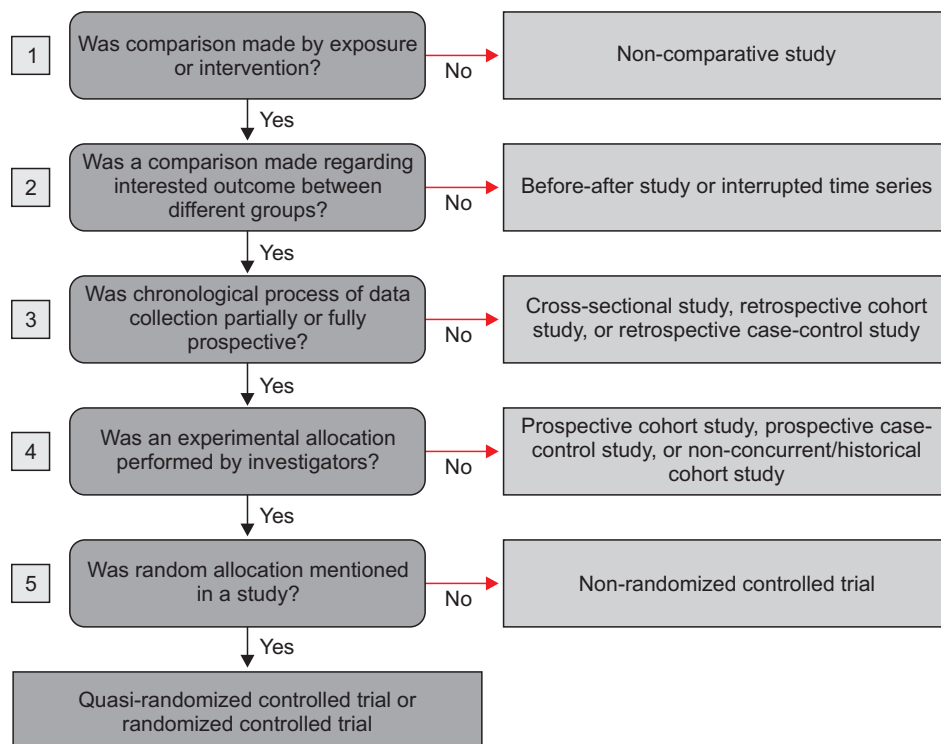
1

Was comparison made by exposure or intervention?

No

Non-comparative study

Yes

2

Was a comparison made regarding interested outcome between different groups?

No

Before-after study or interrupted time series

Yes

3

Was chronological process of data collection partially or fully prospective?

No

Cross-sectional study, retrospective cohort study, or retrospective case-control study

Yes

4

Was an experimental allocation performed by investigators?

No

Prospective cohort study, prospective case-control study, or non-concurrent/historical cohort study

Yes

5

Was random allocation mentioned in a study?

No

Non-randomized controlled trial

Yes

Quasi-randomized controlled trial or randomized controlled trial